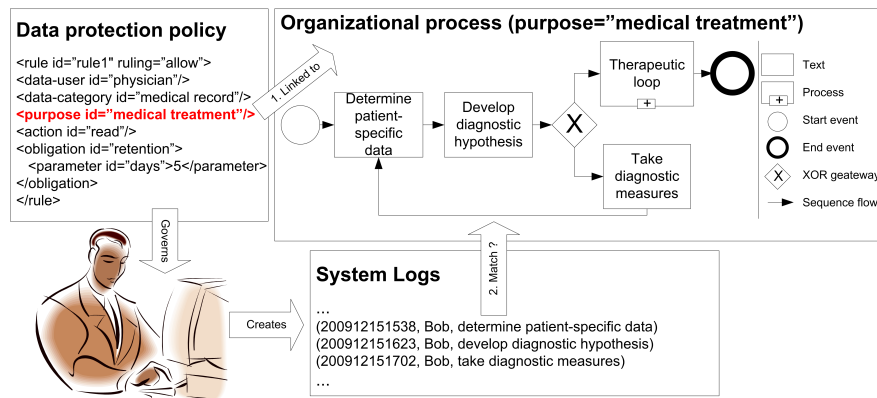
Data protection policy

<rule id="rule1" ruling="allow">
<data-user id="physician"/>
<data-category id="medical record"/>
<purpose id="medical treatment"/>
<action id="read"/>
<obligation id="retention">
<parameter id="days">5</parameter>
</obligation>
</rule>

1. Linked to

Governs

Organizational process (purpose="medical treatment")

Determine patient-specific data

Develop diagnostic hypothesis

X

Therapeutic loop

+

Take diagnostic measures

Text

+

Process

Start event

End event

X

XOR geteway

Sequence flow

2. Match ?

Creates

System Logs

...
(200912151538, Bob, determine patient-specific data)
(200912151623, Bob, develop diagnostic hypothesis)
(200912151702, Bob, take diagnostic measures)
...